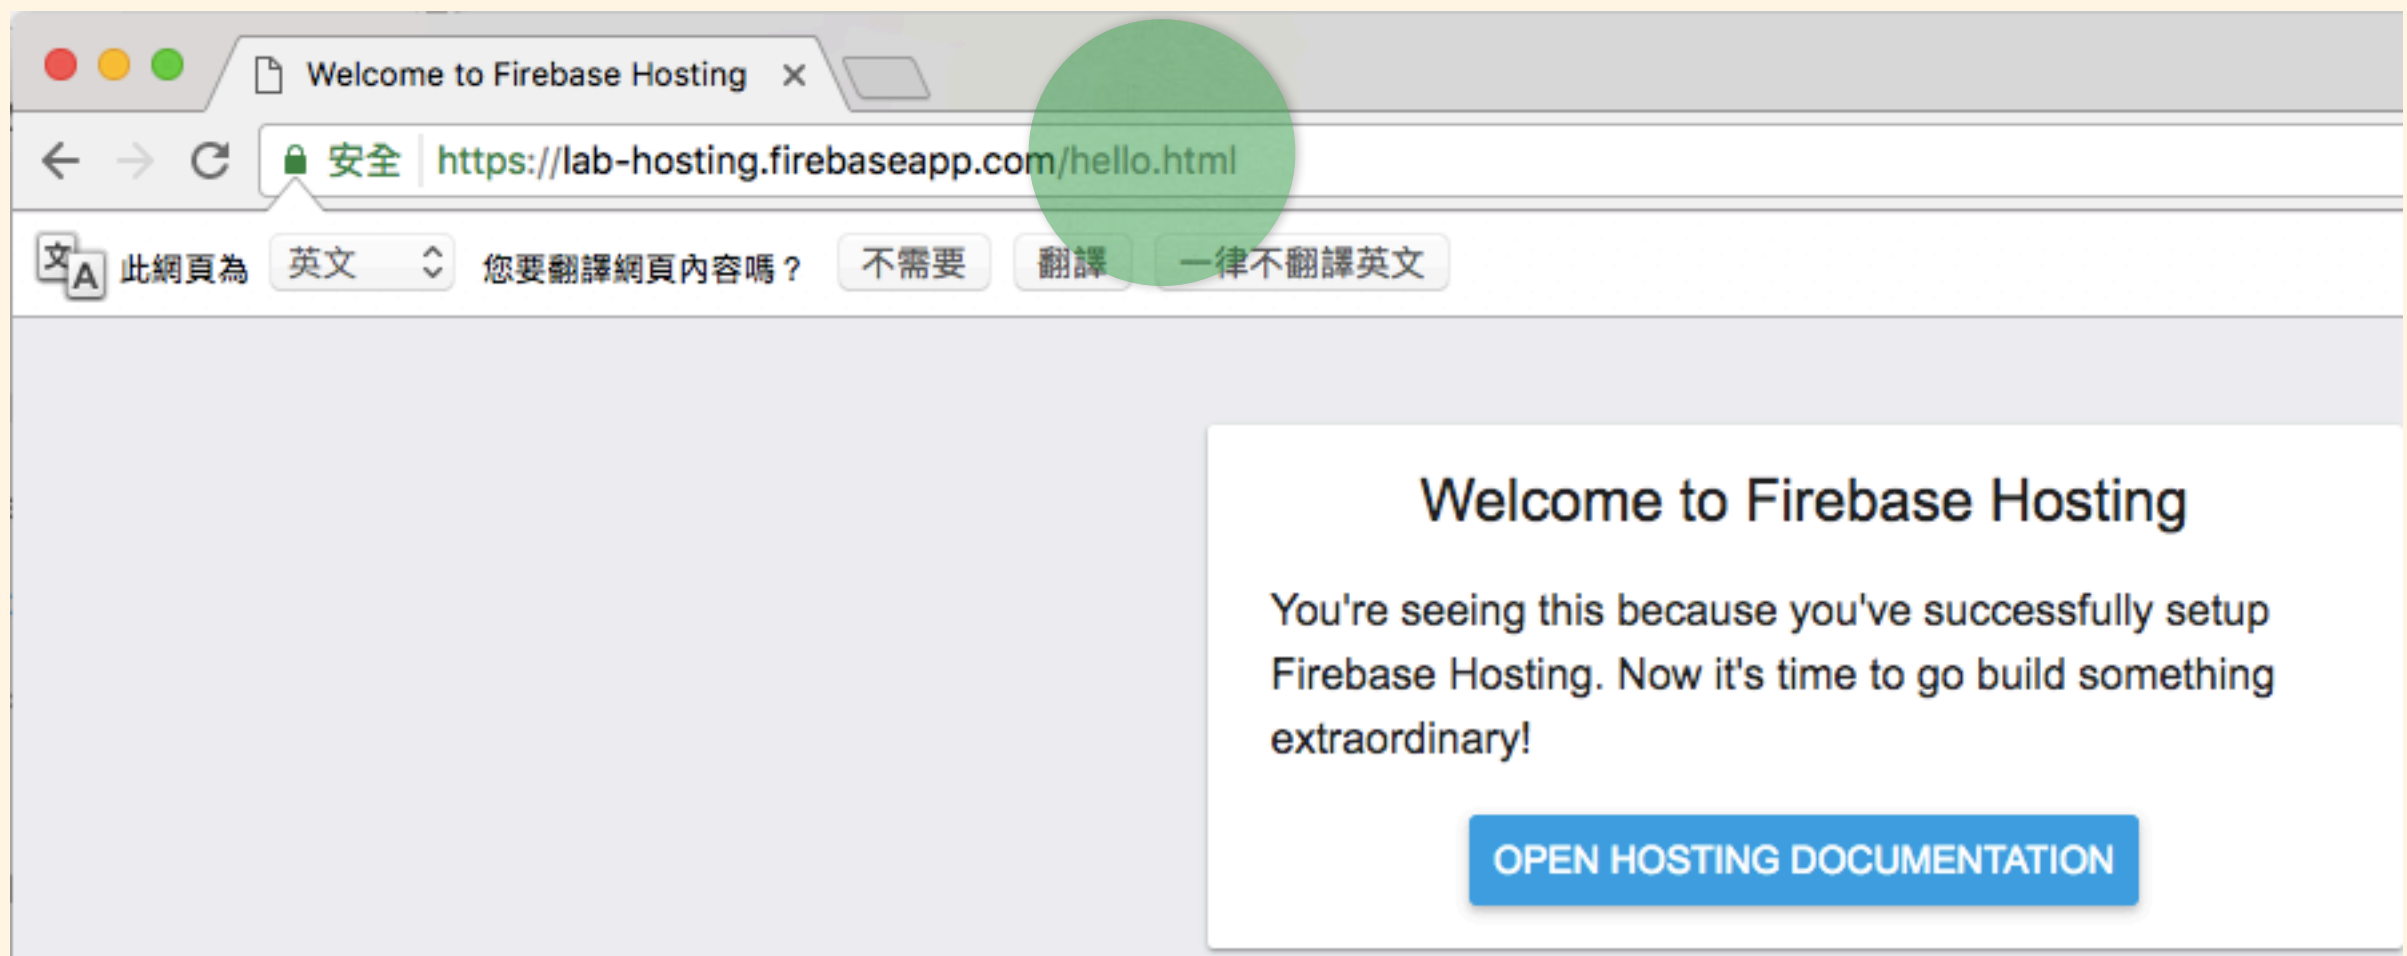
Welcome to Firebase Hosting ×

安全 https://lab-hosting.firebaseapp.com/hello.html

文 A 此網頁為 英文 您要翻譯網頁內容嗎？ 不需要 翻譯 一律不翻譯英文

Welcome to Firebase Hosting

You're seeing this because you've successfully setup Firebase Hosting. Now it's time to go build something extraordinary!

OPEN HOSTING DOCUMENTATION